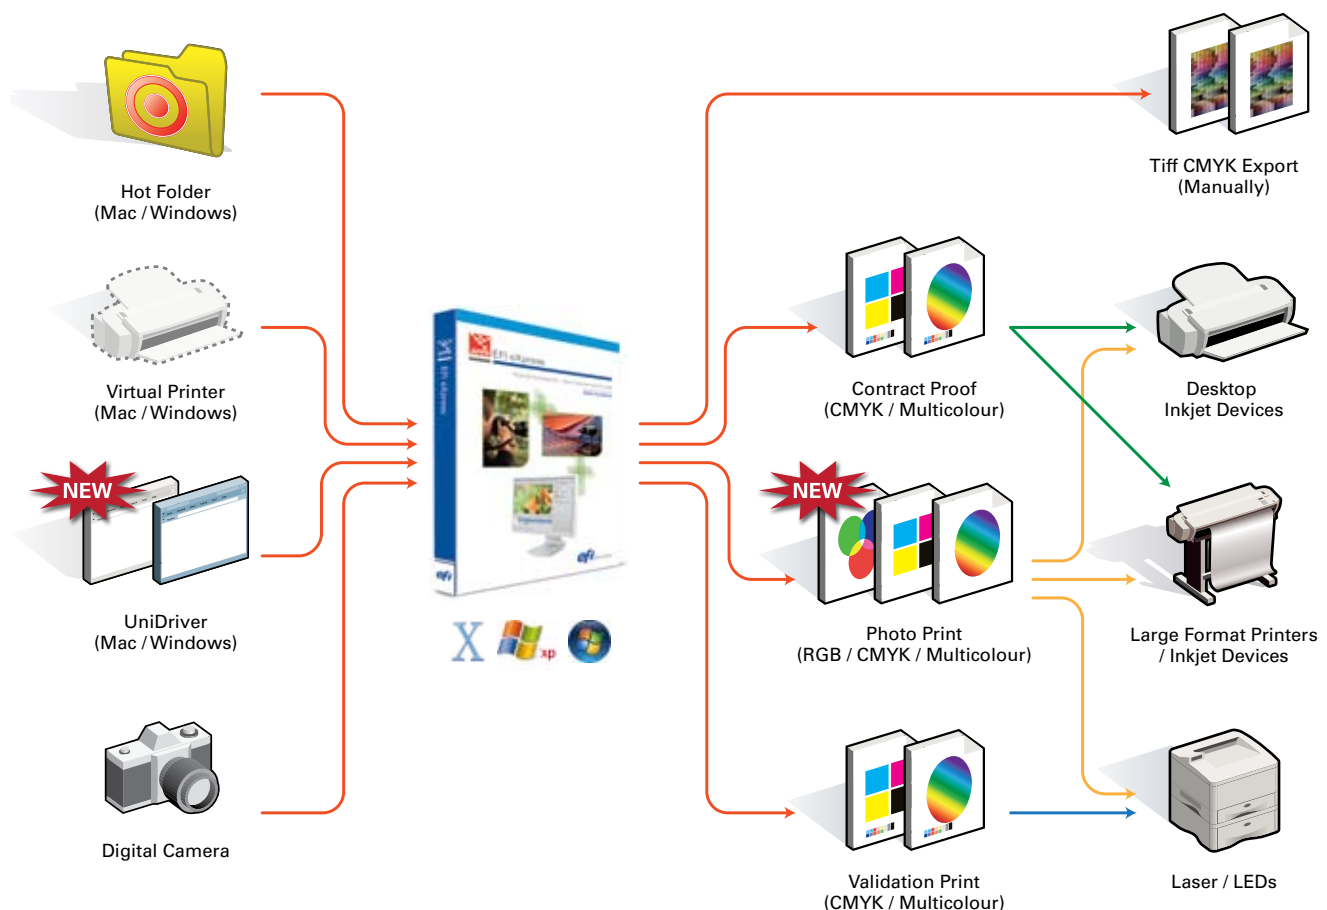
Hot Folder
(Mac / Windows)

Virtual Printer
(Mac / Windows)

NEW

UniDriver
(Mac / Windows)

Digital Camera

EFI eXpress

X xp

Tiff CMYK Export
(Manually)

Contract Proof
(CMYK / Multicolour)

NEW

Photo Print
(RGB / CMYK / Multicolour)

Validation Print
(CMYK / Multicolour)

Desktop
Inkjet Devices

Large Format Printers
/ Inkjet Devices

Laser / LEDs